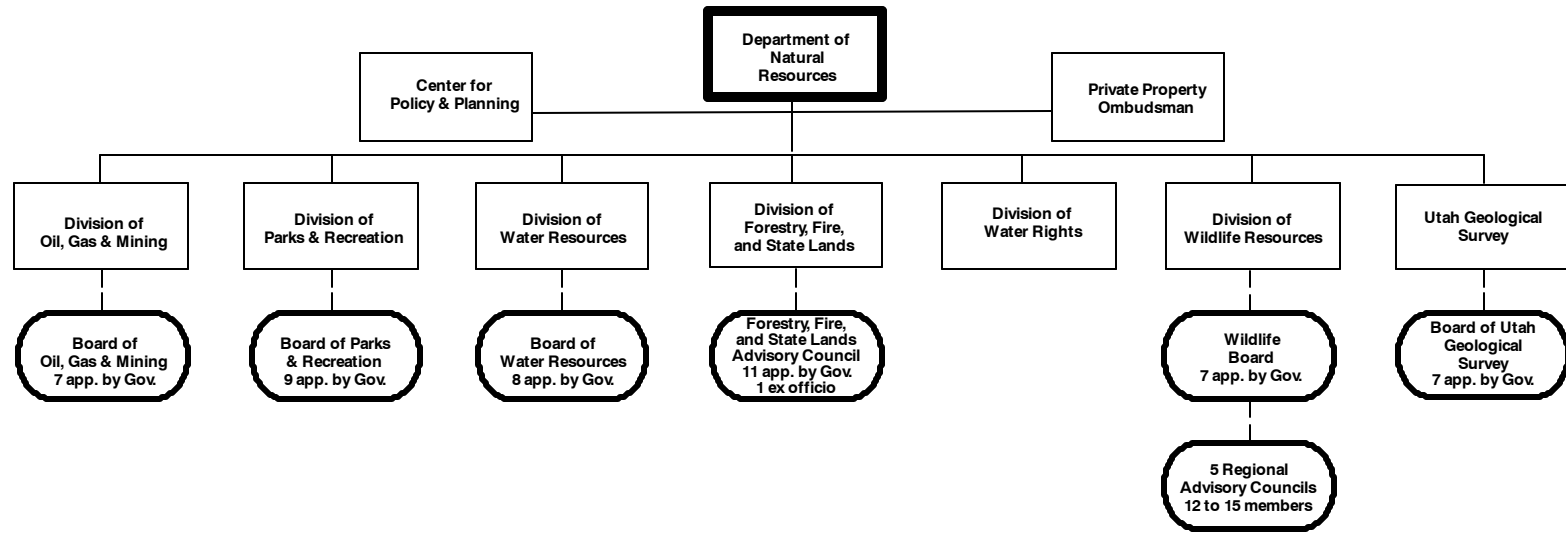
Department of Natural Resources

Center for Policy & Planning

Private Property Ombudsman

Division of Oil, Gas & Mining

Division of Parks & Recreation

Division of Water Resources

Division of Forestry, Fire, and State Lands

Division of Water Rights

Division of Wildlife Resources

Utah Geological Survey

Board of Oil, Gas & Mining 7 app. by Gov.

Board of Parks & Recreation 9 app. by Gov.

Board of Water Resources 8 app. by Gov.

Forestry, Fire, and State Lands Advisory Council 11 app. by Gov. 1 ex officio

Wildlife Board 7 app. by Gov.

Board of Utah Geological Survey 7 app. by Gov.

5 Regional Advisory Councils 12 to 15 members